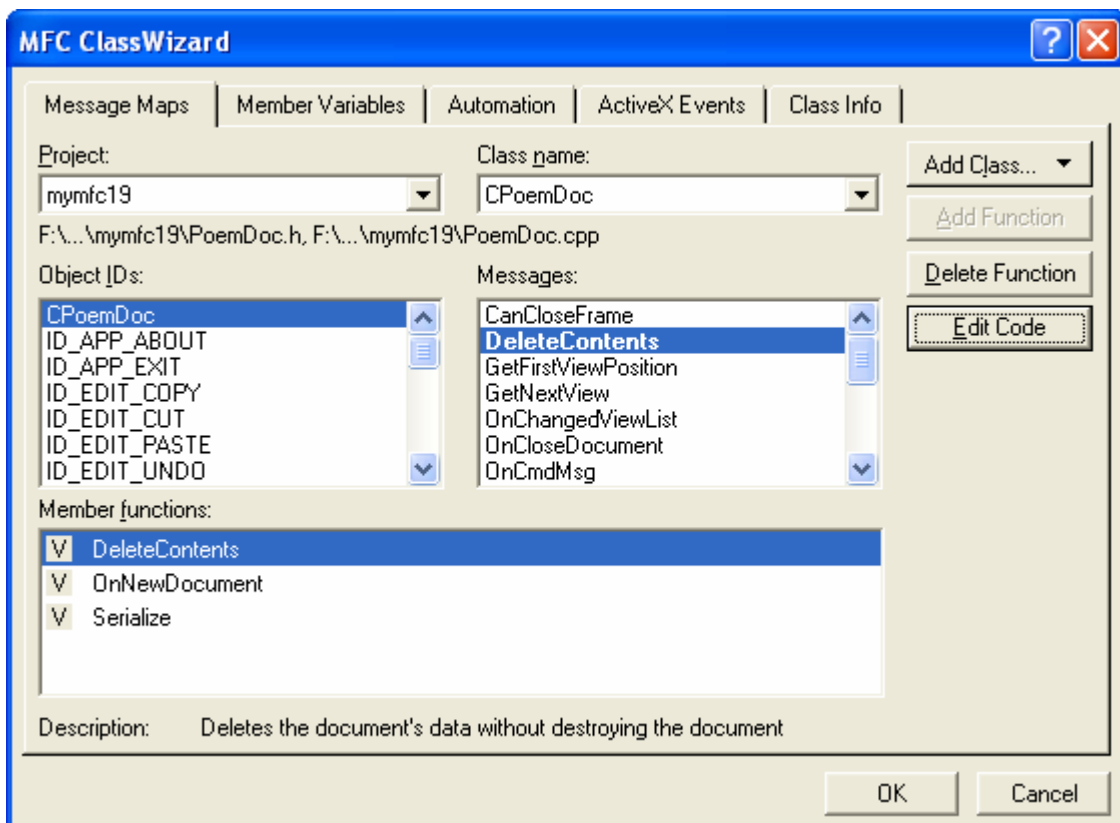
MFC ClassWizard

?

Message Maps | Member Variables | Automation | ActiveX Events | Class Info

Project:
mymfc19

Class name:
CPoemDoc

Add Class...

Add Function

Delete Function

Edit Code

F:\...\mymfc19\PoemDoc.h, F:\...\mymfc19\PoemDoc.cpp

Object IDs:
CPoemDoc
ID_APP_ABOUT
ID_APP_EXIT
ID_EDIT_COPY
ID_EDIT_CUT
ID_EDIT_PASTE
ID_EDIT_UNDO

Messages:
CanCloseFrame
DeleteContents
GetFirstViewPosition
GetNextView
OnChangedViewList
OnCloseDocument
OnCmdMsg

Member functions:
V DeleteContents
V OnNewDocument
V Serialize

Description: Deletes the document's data without destroying the document

OK

Cancel